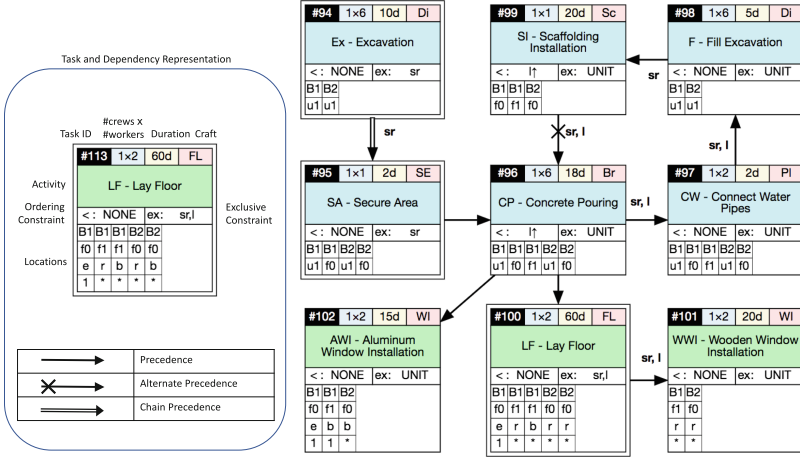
Task and Dependency Representation

Task ID #crews x #workers Duration Craft

| #113 | 1×2 | 60d | FL |
|---|---|---|---|

Activity LF - Lay Floor

Ordering Constraint <: NONE ex: sr,l Exclusive Constraint

Locations

| B1 | B1 | B1 | B2 | B2 |
|---|---|---|---|---|
| f0 | f1 | f1 | f0 | f0 |
| e | r | b | r | b |
| 1 | * | * | * | * |

Precedence
Alternate Precedence
Chain Precedence

| #94 | 1×6 | 10d | Di |
|---|---|---|---|

Ex - Excavation
<: NONE ex: sr

| B1 | B2 |
|---|---|
| u1 | u1 |

sr

| #99 | 1×1 | 20d | Sc |
|---|---|---|---|

SI - Scaffolding Installation
<: l↑ ex: UNIT

| B1 | B1 | B2 |
|---|---|---|
| f0 | f1 | f0 |

sr, l

| #98 | 1×6 | 5d | Di |
|---|---|---|---|

F - Fill Excavation
<: NONE ex: UNIT

| B1 | B2 |
|---|---|
| u1 | u1 |

sr

sr, l

| #95 | 1×1 | 2d | SE |
|---|---|---|---|

SA - Secure Area
<: NONE ex: sr

| B1 | B1 | B2 | B2 |
|---|---|---|---|
| u1 | f0 | u1 | f0 |

| #96 | 1×6 | 18d | Br |
|---|---|---|---|

CP - Concrete Pouring
<: l↑ ex: UNIT

| B1 | B1 | B1 | B2 | B2 |
|---|---|---|---|---|
| u1 | f0 | f1 | u1 | f0 |

sr, l

| #97 | 1×2 | 2d | Pl |
|---|---|---|---|

CW - Connect Water Pipes
<: NONE ex: UNIT

| B1 | B1 | B1 | B2 | B2 |
|---|---|---|---|---|
| u1 | f0 | f1 | u1 | f0 |

| #102 | 1×2 | 15d | Wl |
|---|---|---|---|

AWI - Aluminum Window Installation
<: NONE ex: UNIT

| B1 | B1 | B2 |
|---|---|---|
| f0 | f1 | f0 |
| e | b | b |
| 1 | 1 | * |

| #100 | 1×2 | 60d | FL |
|---|---|---|---|

LF - Lay Floor
<: NONE ex: sr,l

| B1 | B1 | B1 | B2 | B2 |
|---|---|---|---|---|
| f0 | f1 | f1 | f0 | f0 |
| e | r | b | r | b |
| 1 | * | * | * | * |

sr, l

| #101 | 1×2 | 20d | Wl |
|---|---|---|---|

WWI - Wooden Window Installation
<: NONE ex: UNIT

| B1 | B2 |
|---|---|
| f1 | f0 |
| r | r |
| * | * |